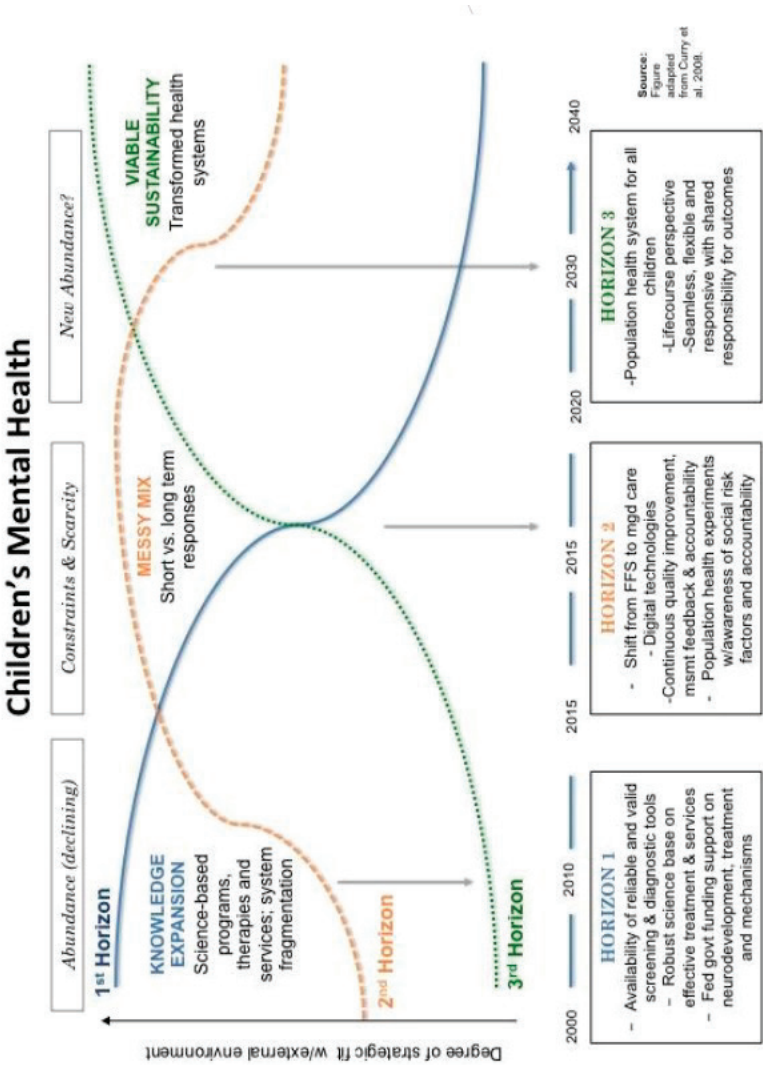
Children's Mental Health

Abundance (declining)

Constraints & Scarcity

New Abundance?

Degree of strategic fit w/external environment

1st Horizon

KNOWLEDGE EXPANSION
Science-based programs, therapies and services; system fragmentation

2nd Horizon

3rd Horizon

MESSY MIX
Short vs. long term responses

VIABLE SUSTAINABILITY
Transformed health systems

2000

2010

2015

2015

2020

2030

2040

HORIZON 1
- Availability of reliable and valid screening & diagnostic tools
- Robust science base on effective treatment & services
- Fed govt funding support on neurodevelopment, treatment and mechanisms

HORIZON 2
- Shift from FFS to mgd care
- Digital technologies
-Continuous quality improvement, msmt feedback & accountability
- Population health experiments w/awareness of social risk factors and accountability

HORIZON 3
-Population health system for all children
-Lifecourse perspective
-Seamless, flexible and responsive with shared responsibility for outcomes

Source: Figure adapted from Curry et al. 2008.